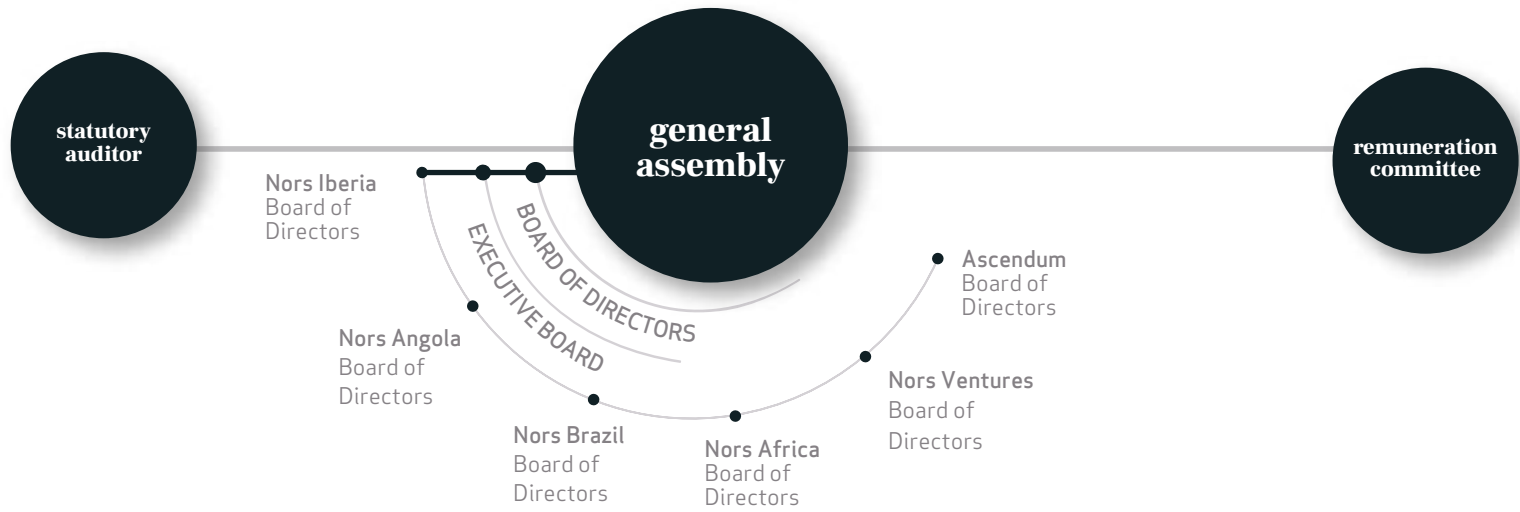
statutory auditor

general assembly

remuneration committee

Nors Iberia
Board of Directors

BOARD OF DIRECTORS

EXECUTIVE BOARD

Ascendum
Board of Directors

Nors Angola
Board of Directors

Nors Ventures
Board of Directors

Nors Brazil
Board of Directors

Nors Africa
Board of Directors